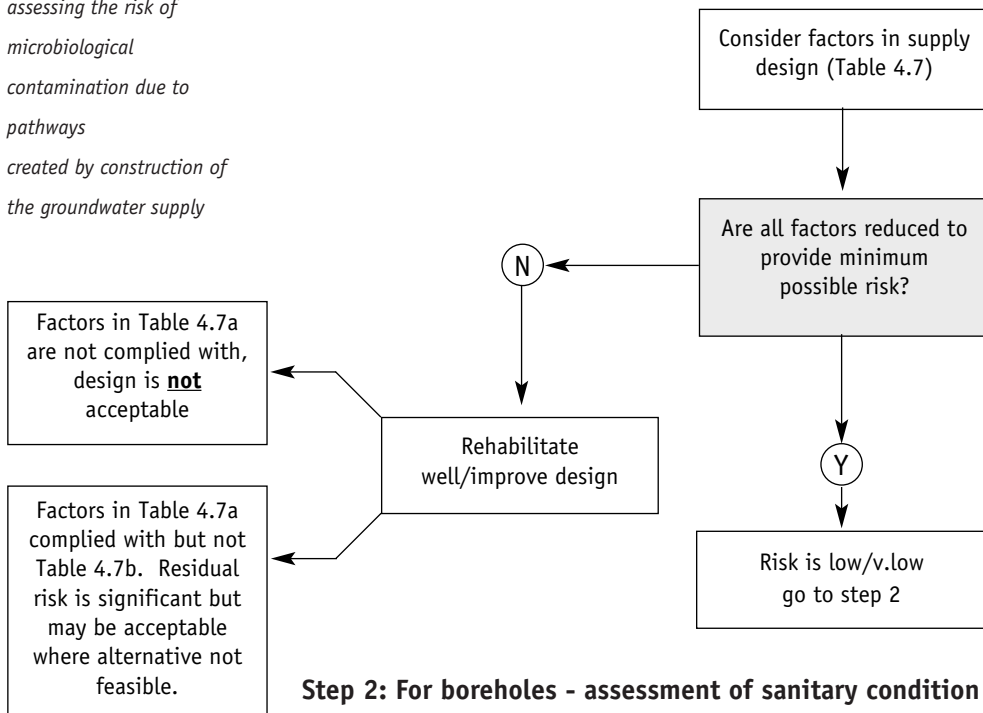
assessing the risk of microbiological contamination due to pathways created by construction of the groundwater supply

Consider factors in supply design (Table 4.7)

Are all factors reduced to provide minimum possible risk?

N

Factors in Table 4.7a are not complied with, design is **not** acceptable

Rehabilitate well/improve design

Factors in Table 4.7a complied with but not Table 4.7b. Residual risk is significant but may be acceptable where alternative not feasible.

Y

Risk is low/v.low go to step 2

**Step 2: For boreholes - assessment of sanitary condition**